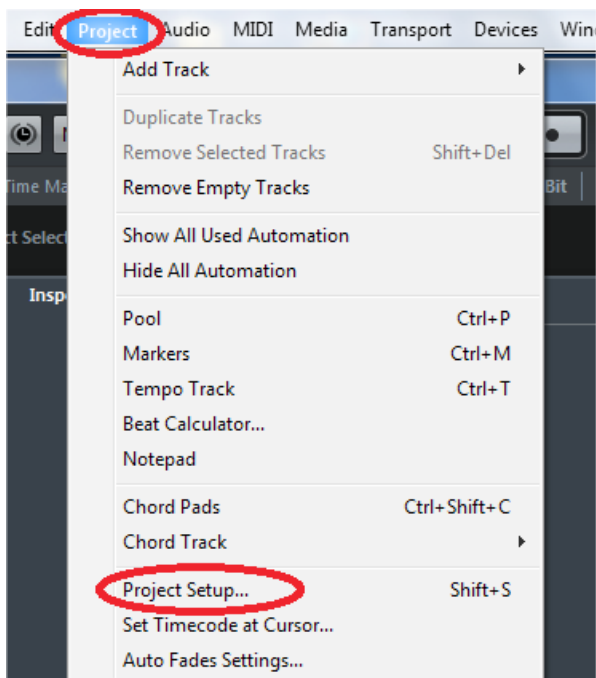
Edit Project Audio MIDI Media Transport Devices Win

Add Track

Duplicate Tracks
Remove Selected Tracks Shift+Del
Remove Empty Tracks

Show All Used Automation
Hide All Automation

Pool Ctrl+P
Markers Ctrl+M
Tempo Track Ctrl+T
Beat Calculator...
Notepad

Chord Pads Ctrl+Shift+C
Chord Track

Project Setup... Shift+S
Set Timecode at Cursor...
Auto Fades Settings...

Time Ma
ct Select
Insp
Bit